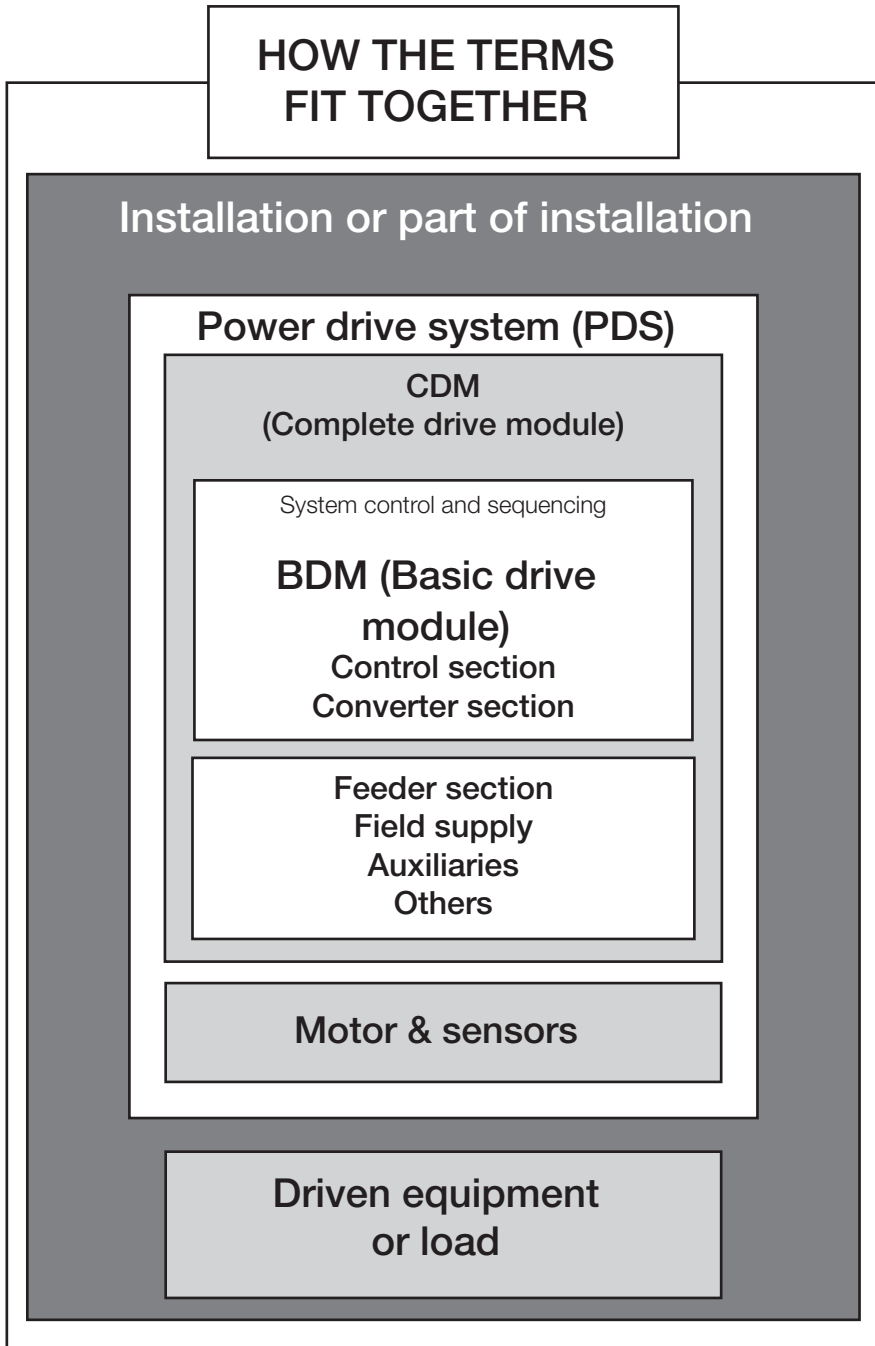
HOW THE TERMS FIT TOGETHER

Installation or part of installation

Power drive system (PDS)

CDM
(Complete drive module)

System control and sequencing

BDM (Basic drive module)
Control section
Converter section

Feeder section
Field supply
Auxiliaries
Others

Motor & sensors

Driven equipment or load